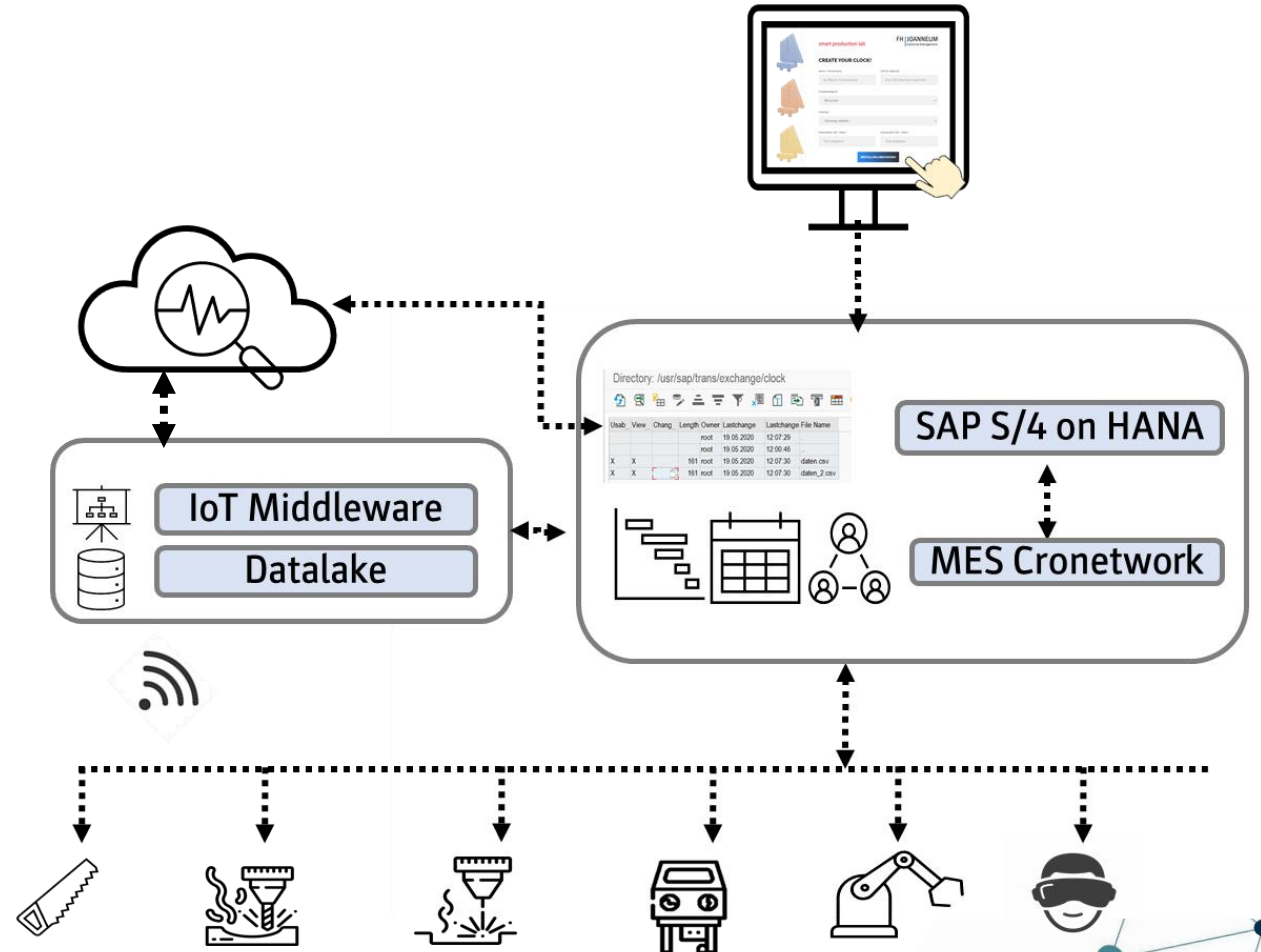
smart production lab

FH JOANNEUM

CREATE YOUR CLOCK!

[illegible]

Directory: /usr/sap/trans/exchange/clock

| Usab | View | Chang | Length | Owner | Lastchange | Lastchange | File Name |
|---|---|---|---|---|---|---|---|
| | | | | root | 19.05.2020 | 12:07:29 | . |
| | | | | root | 19.05.2020 | 12:00:46 | .. |
| X | X | | 161 | root | 19.05.2020 | 12:07:30 | daten.csv |
| X | X | | 161 | root | 19.05.2020 | 12:07:30 | daten_2.csv |

SAP S/4 on HANA

MES Cronetwork

IoT Middleware

Datalake